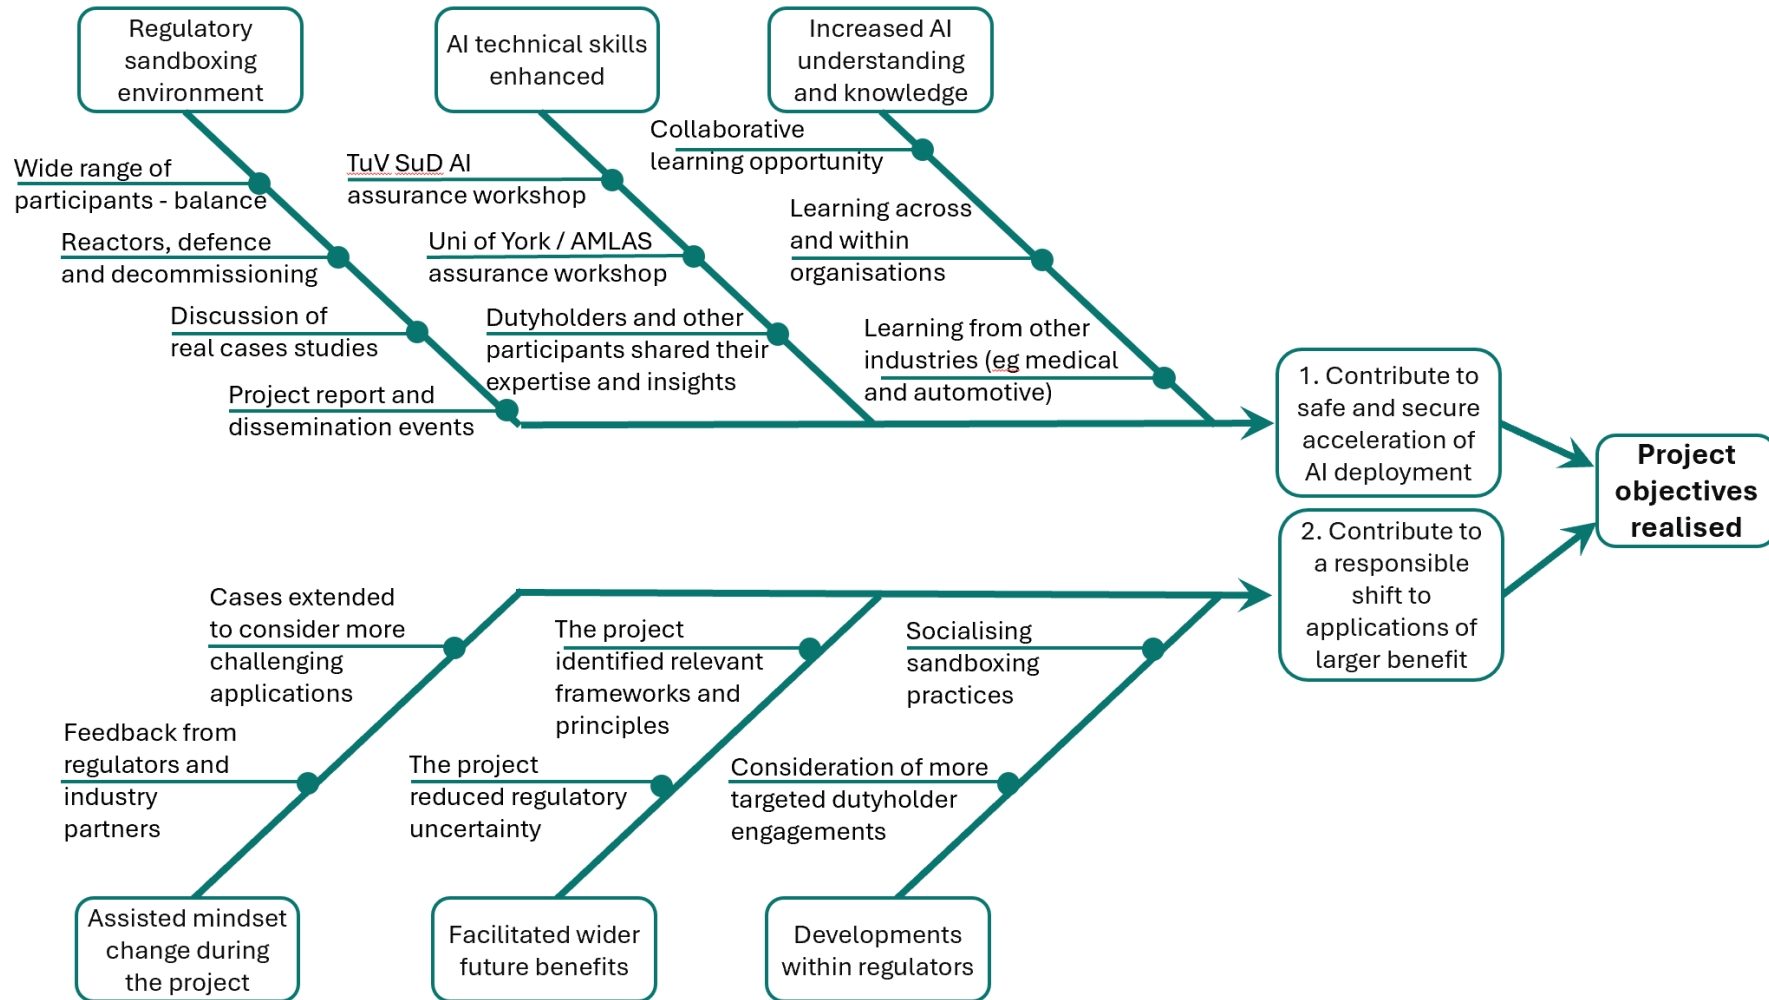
Regulatory sandboxing environment

Wide range of participants - balance

Reactors, defence and decommissioning

Discussion of real cases studies

Project report and dissemination events

AI technical skills enhanced

TuV SuD AI assurance workshop

Uni of York / AMLAS assurance workshop

Dutyholders and other participants shared their expertise and insights

Increased AI understanding and knowledge

Collaborative learning opportunity

Learning across and within organisations

Learning from other industries (eg medical and automotive)

1. Contribute to safe and secure acceleration of AI deployment

Project objectives realised

2. Contribute to a responsible shift to applications of larger benefit

Cases extended to consider more challenging applications

Feedback from regulators and industry partners

Assisted mindset change during the project

The project identified relevant frameworks and principles

The project reduced regulatory uncertainty

Facilitated wider future benefits

Socialising sandboxing practices

Consideration of more targeted dutyholder engagements

Developments within regulators